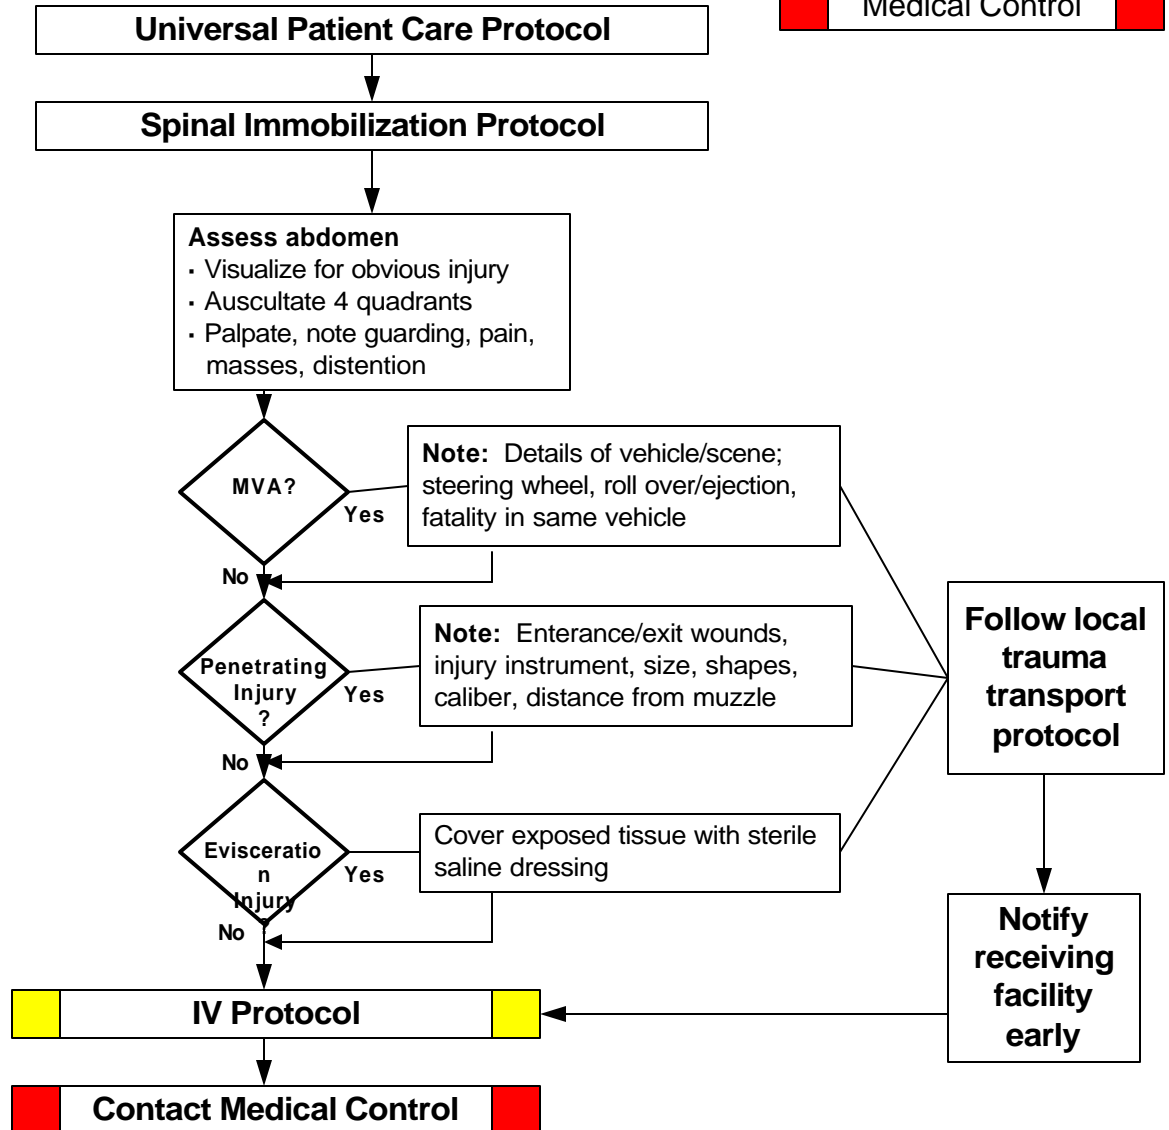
Medical Control

Universal Patient Care Protocol

Spinal Immobilization Protocol

Assess abdomen
▪ Visualize for obvious injury
▪ Auscultate 4 quadrants
▪ Palpate, note guarding, pain, masses, distention

MVA?

Yes

Note: Details of vehicle/scene; steering wheel, roll over/ejection, fatality in same vehicle

No

Penetrating Injury ?

Yes

Note: Enterance/exit wounds, injury instrument, size, shapes, caliber, distance from muzzle

No

Evisceratio n Injury ?

Yes

Cover exposed tissue with sterile saline dressing

No

Follow local trauma transport protocol

Notify receiving facility early

IV Protocol

Contact Medical Control